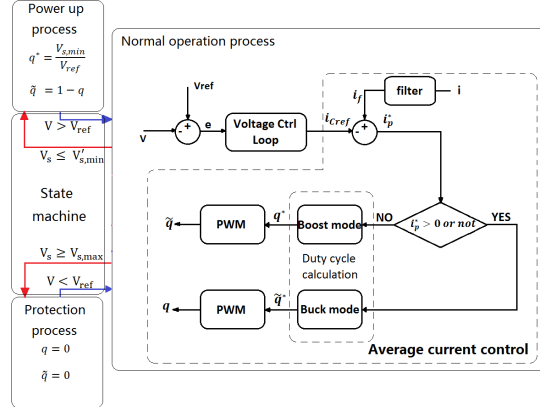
Power up process
$q^* = \frac{V_{s,min}}{V_{ref}}$
$\tilde{q} = 1 - q$

$V > V_{ref}$
$V_s \leq V'_{s,min}$

State machine

$V_s \geq V_{s,max}$
$V < V_{ref}$

Protection process
$q = 0$
$\tilde{q} = 0$

Normal operation process

Vref
+
-
V
e
Voltage Ctrl Loop
$i_{Cref}$
+
-
$i_f$
filter
i
$i_p^*$

$i_p^* > 0$ or not
NO
YES

$\tilde{q}$
PWM
$q^*$
Boost mode

Duty cycle calculation

q
PWM
$\tilde{q}^*$
Buck mode

Average current control